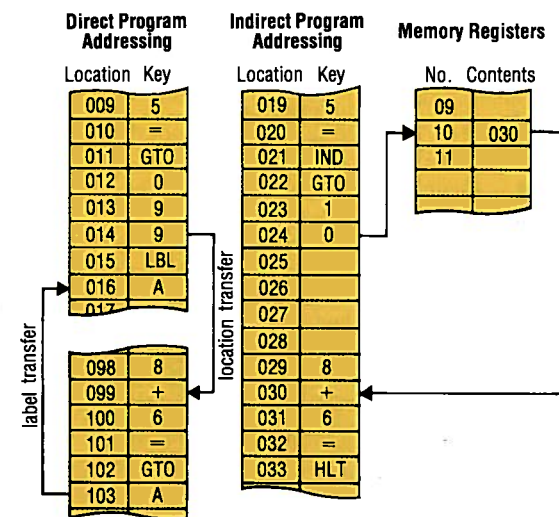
Direct Program Addressing

| Location | Key |
|---|---|
| 009 | 5 |
| 010 | = |
| 011 | GTO |
| 012 | 0 |
| 013 | 9 |
| 014 | 9 |
| 015 | LBL |
| 016 | A |
| 017 | |

| Location | Key |
|---|---|
| 098 | 8 |
| 099 | + |
| 100 | 6 |
| 101 | = |
| 102 | GTO |
| 103 | A |

label transfer

location transfer

Indirect Program Addressing

| Location | Key |
|---|---|
| 019 | 5 |
| 020 | = |
| 021 | IND |
| 022 | GTO |
| 023 | 1 |
| 024 | 0 |
| 025 | |
| 026 | |
| 027 | |
| 028 | |
| 029 | 8 |
| 030 | + |
| 031 | 6 |
| 032 | = |
| 033 | HLT |

Memory Registers

| No. | Contents |
|---|---|
| 09 | |
| 10 | 030 |
| 11 | |